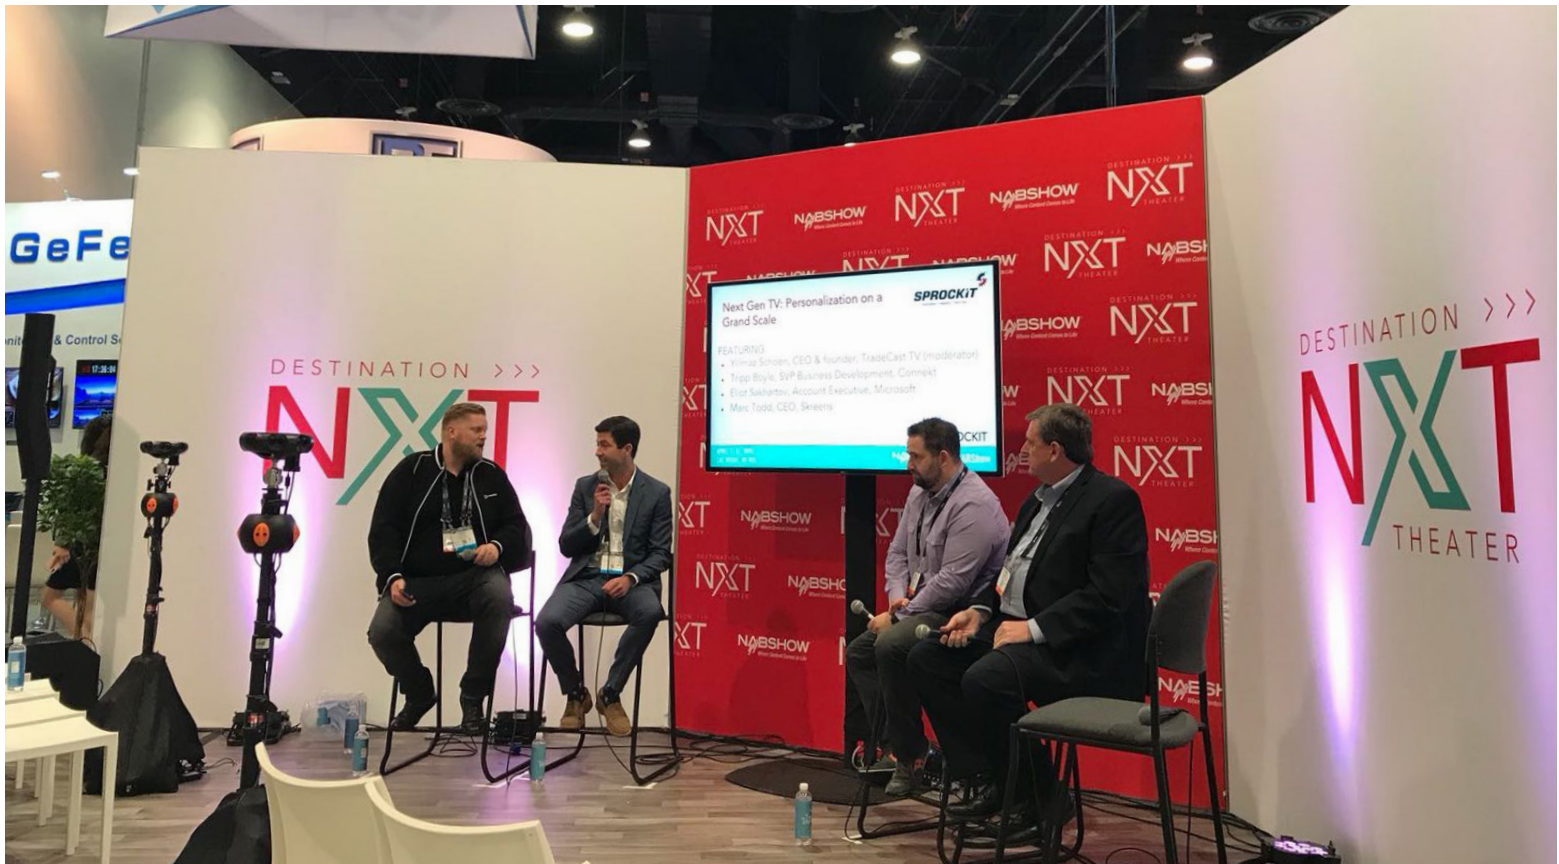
GeFe

& Control S

DESTINATION >>>
NXT

Next Gen TV: Personalization on a Grand Scale

SPROCKIT

FEATURING
• Yilmaz Sitoen, CEO & founder, TradeCast TV (moderator)
• Tripp Boyle, SVP Business Development, Connekt
• Eliot Sakharov, Account Executive, Microsoft
• Marc Todd, CEO, Skreens

DESTINATION >>>
NXT
THEATER

NABSHOW

DESTINATION >>>
NXT
THEATER